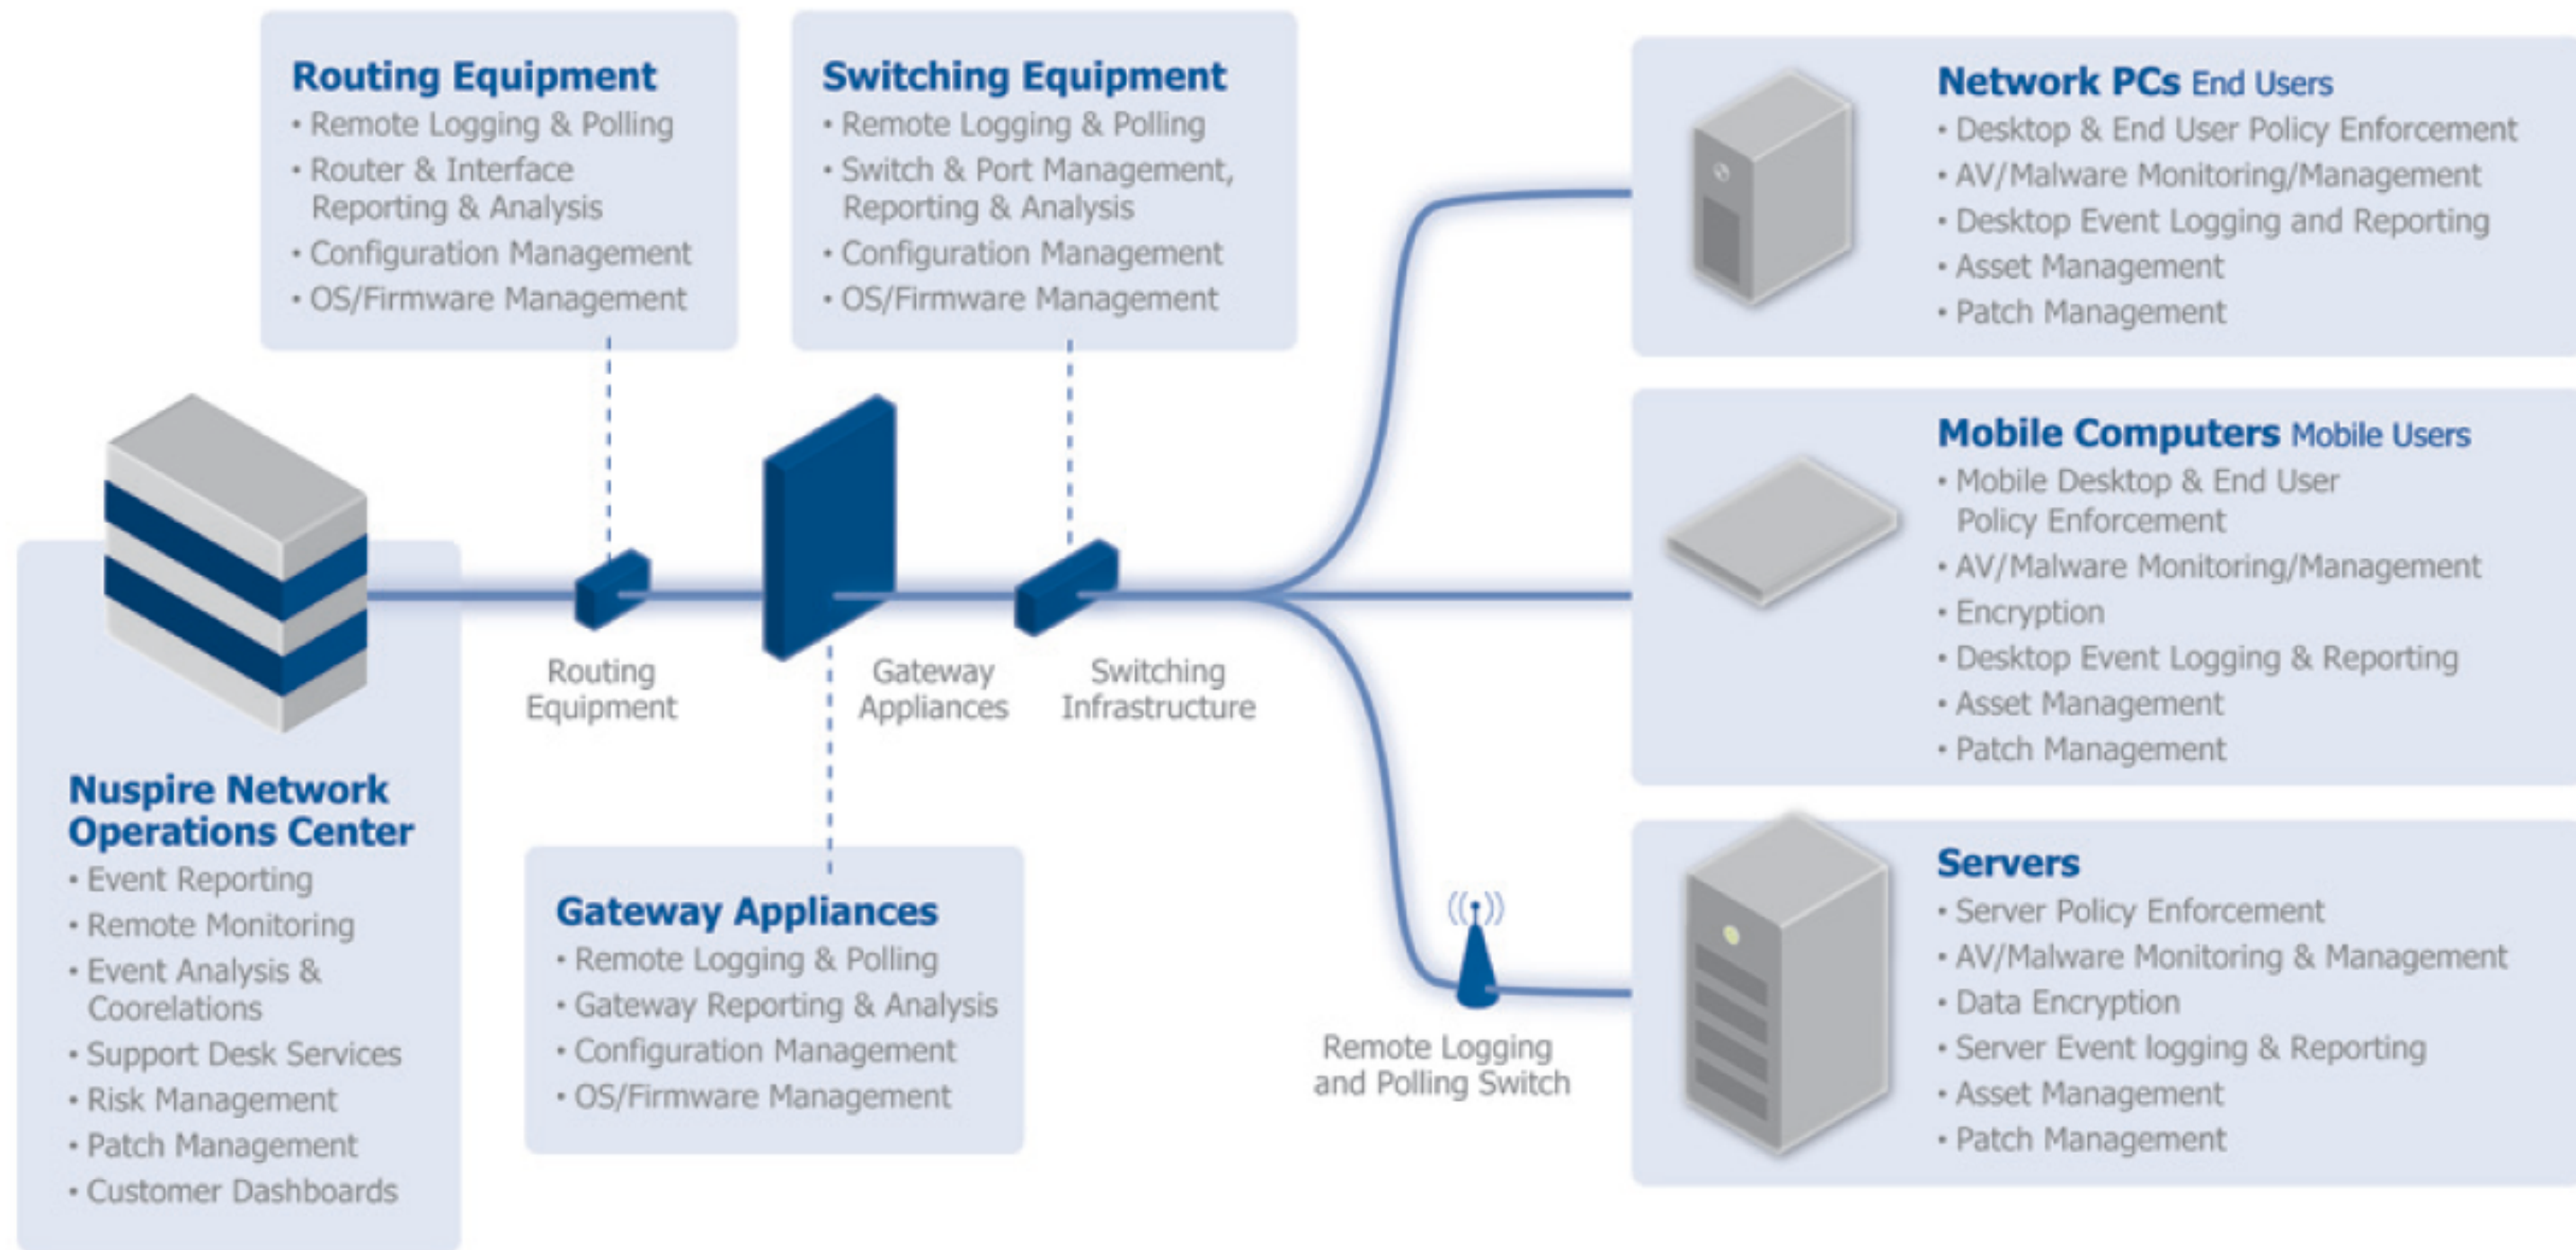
Routing Equipment
• Remote Logging & Polling
• Router & Interface Reporting & Analysis
• Configuration Management
• OS/Firmware Management

Switching Equipment
• Remote Logging & Polling
• Switch & Port Management, Reporting & Analysis
• Configuration Management
• OS/Firmware Management

Network PCs End Users
• Desktop & End User Policy Enforcement
• AV/Malware Monitoring/Management
• Desktop Event Logging and Reporting
• Asset Management
• Patch Management

Mobile Computers Mobile Users
• Mobile Desktop & End User Policy Enforcement
• AV/Malware Monitoring/Management
• Encryption
• Desktop Event Logging & Reporting
• Asset Management
• Patch Management

Routing Equipment

Gateway Appliances

Switching Infrastructure

Nuspire Network Operations Center
• Event Reporting
• Remote Monitoring
• Event Analysis & Coorelations
• Support Desk Services
• Risk Management
• Patch Management
• Customer Dashboards

Gateway Appliances
• Remote Logging & Polling
• Gateway Reporting & Analysis
• Configuration Management
• OS/Firmware Management

Remote Logging and Polling Switch

Servers
• Server Policy Enforcement
• AV/Malware Monitoring & Management
• Data Encryption
• Server Event logging & Reporting
• Asset Management
• Patch Management